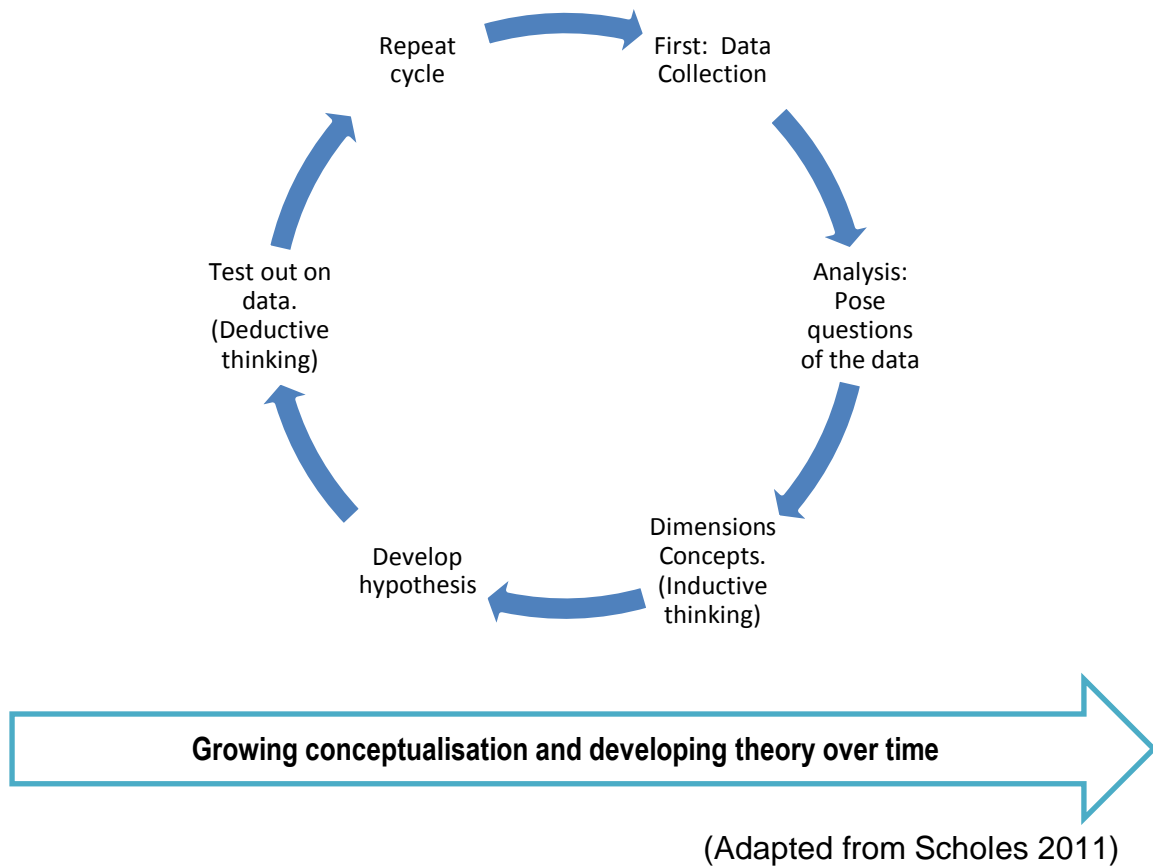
Repeat cycle

First: Data Collection

Analysis: Pose questions of the data

Dimensions Concepts. (Inductive thinking)

Develop hypothesis

Test out on data. (Deductive thinking)

Growing conceptualisation and developing theory over time

(Adapted from Scholes 2011)